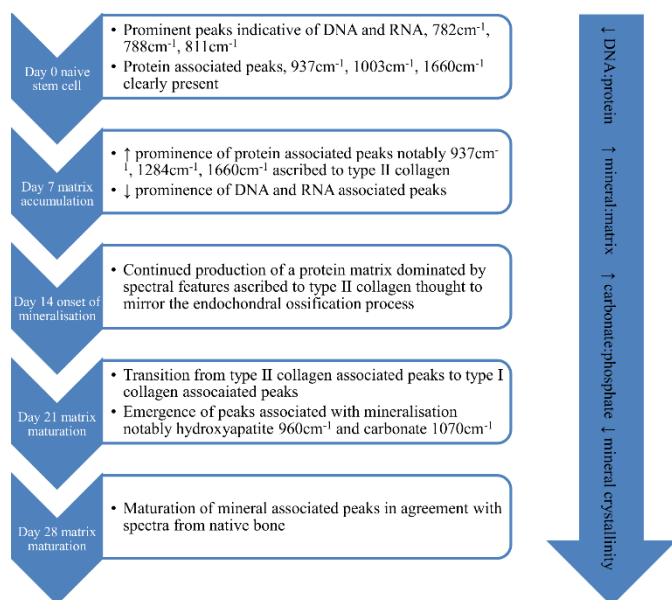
Day 0 naive stem cell

• Prominent peaks indicative of DNA and RNA, 782cm$^{-1}$, 788cm$^{-1}$, 811cm$^{-1}$
• Protein associated peaks, 937cm$^{-1}$, 1003cm$^{-1}$, 1660cm$^{-1}$ clearly present

Day 7 matrix accumulation

• ↑ prominence of protein associated peaks notably 937cm$^{-1}$, 1284cm$^{-1}$, 1660cm$^{-1}$ ascribed to type II collagen
• ↓ prominence of DNA and RNA associated peaks

Day 14 onset of mineralisation

• Continued production of a protein matrix dominated by spectral features ascribed to type II collagen thought to mirror the endochondral ossification process

Day 21 matrix maturation

• Transition from type II collagen associated peaks to type I collagen assocaiated peaks
• Emergence of peaks associated with mineralisation notably hydroxyapatite 960cm$^{-1}$ and carbonate 1070cm$^{-1}$

Day 28 matrix maturation

• Maturation of mineral associated peaks in agreement with spectra from native bone

↓ DNA:protein ↑ mineral:matrix ↑ carbonate:phosphate ↓ mineral crystallinity